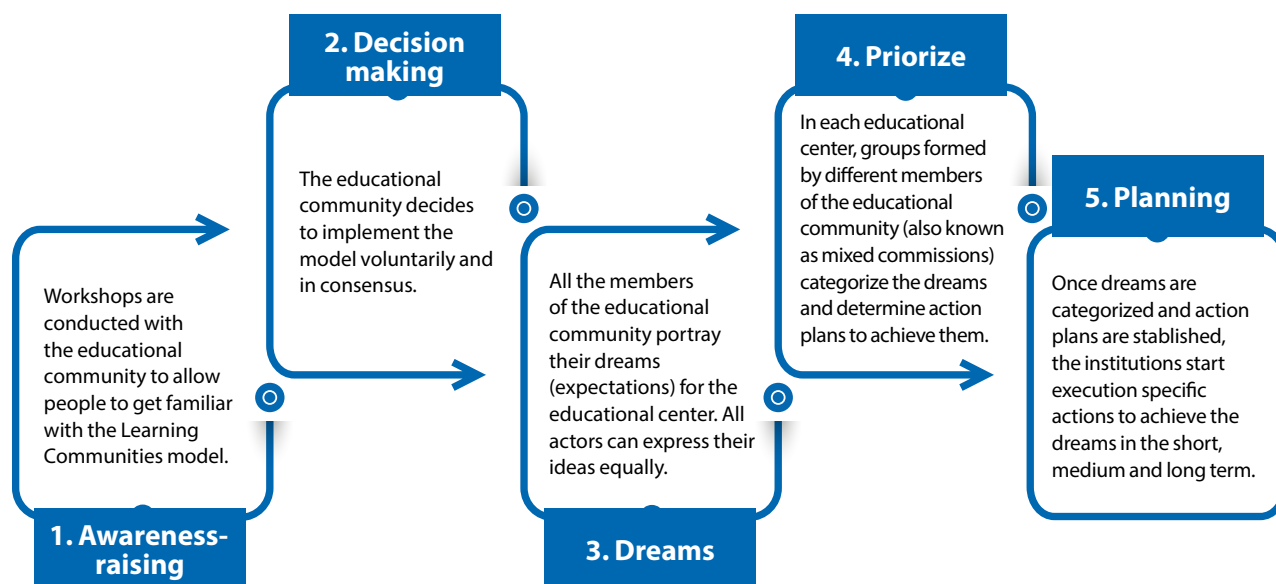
2. Decision making

The educational community decides to implement the model voluntarily and in consensus.

4. Priorize

In each educational center, groups formed by different members of the educational community (also known as mixed commissions) categorize the dreams and determine action plans to achieve them.

5. Planning

Once dreams are categorized and action plans are stablished, the institutions start execution specific actions to achieve the dreams in the short, medium and long term.

Workshops are conducted with the educational community to allow people to get familiar with the Learning Communities model.

1. Awareness-raising

All the members of the educational community portray their dreams (expectations) for the educational center. All actors can express their ideas equally.

3. Dreams